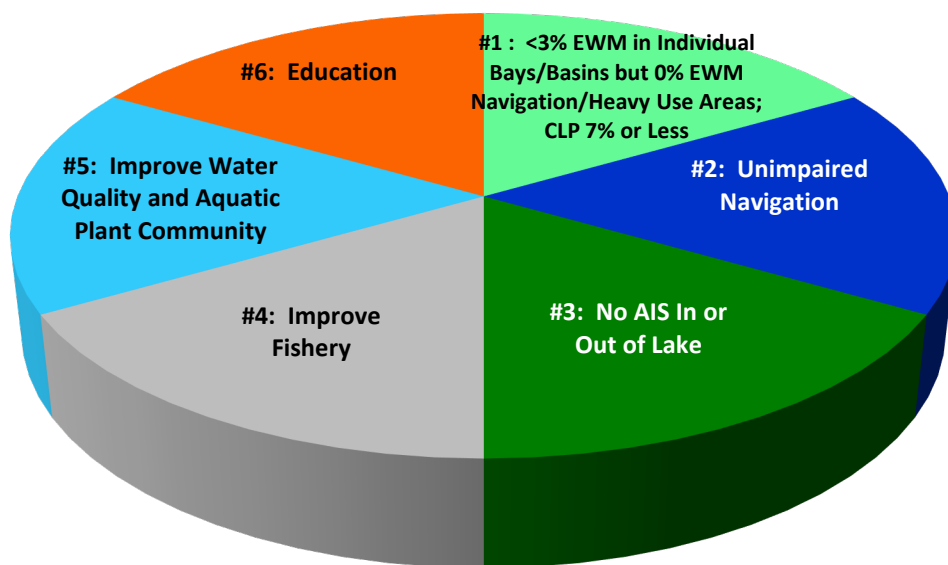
#6: Education

#1 : <3% EWM in Individual Bays/Basins but 0% EWM Navigation/Heavy Use Areas; CLP 7% or Less

#5: Improve Water Quality and Aquatic Plant Community

#2: Unimpaired Navigation

#4: Improve Fishery

#3: No AIS In or Out of Lake